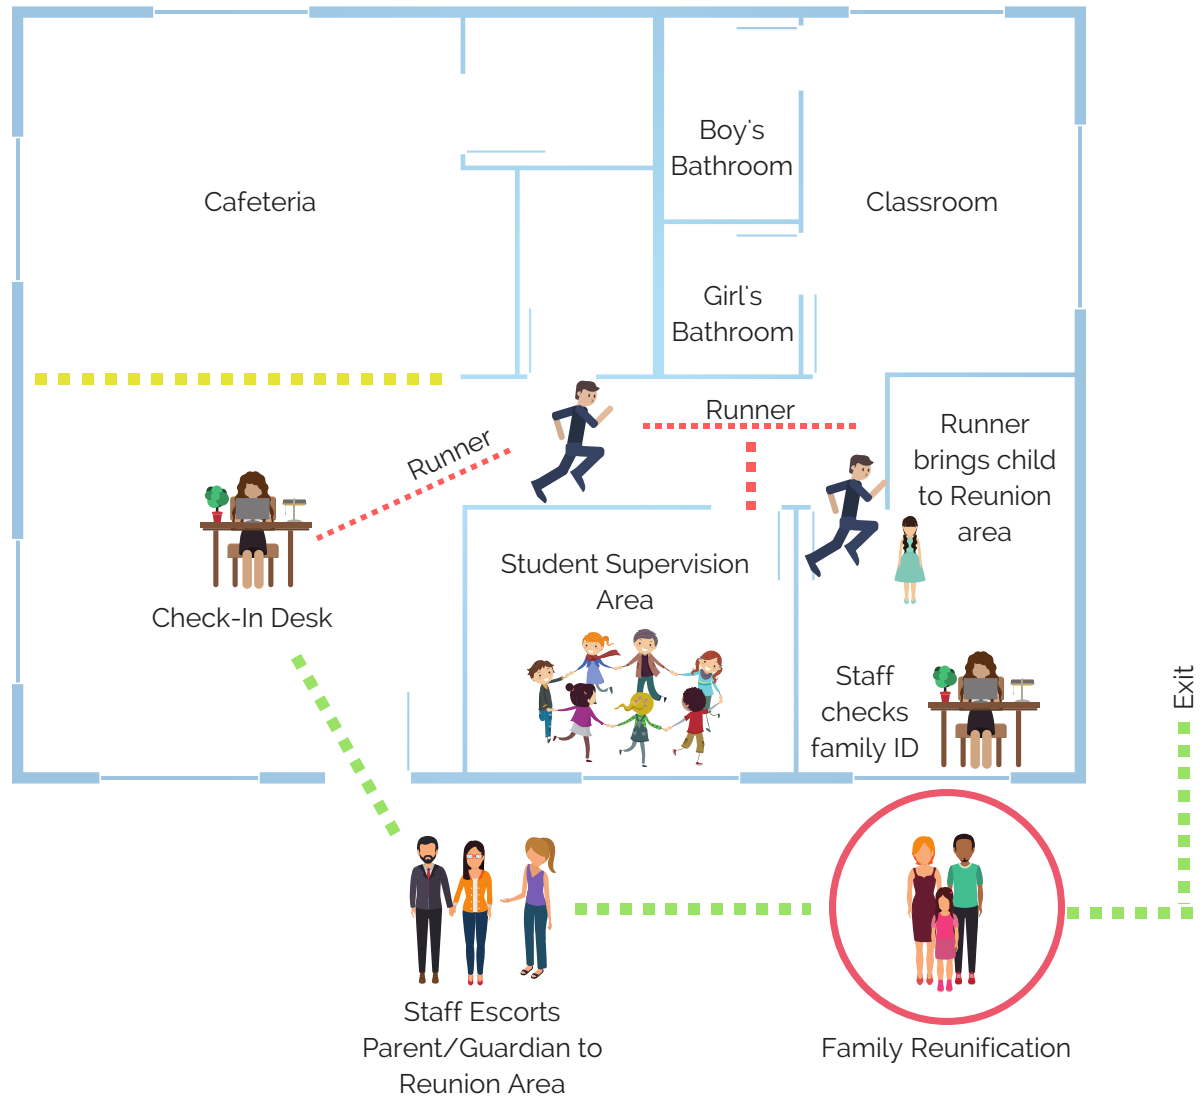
Cafeteria

Boy's Bathroom

Classroom

Girl's Bathroom

Runner

Runner

Runner brings child to Reunion area

Check-In Desk

Student Supervision Area

Staff checks family ID

Exit

Staff Escorts Parent/Guardian to Reunion Area

Family Reunification